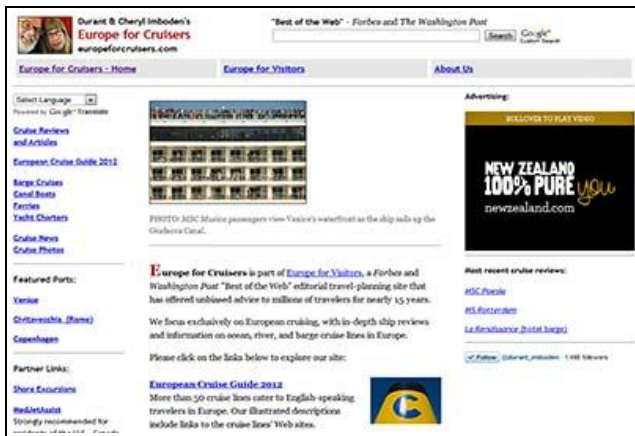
Durant & Cheryl Imboden's
Europe for Cruisers
europeforcruisers.com

"Best of the Web" - Forbes and The Washington Post

Search Google Custom Search

Europe for Cruisers - Home
Europe for Visitors
About Us

Select Language
Powered by Google Translate

Cruise Reviews and Articles

European Cruise Guide 2012

Barge Cruises
Canal Boats
Ferries
Yacht Charters

Cruise News
Cruise Photos

Featured Ports:

Venice

Civitavecchia (Rome)

Copenhagen

Partner Links:

Shore Excursions

MedJetAssist
Strongly recommended for residents of the U.S., Canada

PHOTO: MSC Musica passengers view Venice's waterfront as the ship sails up the Giudecca Canal.

Europe for Cruisers is part of Europe for Visitors, a Forbes and Washington Post "Best of the Web" editorial travel-planning site that has offered unbiased advice to millions of travelers for nearly 15 years.

We focus exclusively on European cruising, with in-depth ship reviews and information on ocean, river, and barge cruise lines in Europe.

Please click on the links below to explore our site:

European Cruise Guide 2012
More than 50 cruise lines cater to English-speaking travelers in Europe. Our illustrated descriptions include links to the cruise lines' Web sites.

Advertising:

ROLLOVER TO PLAY VIDEO

NEW ZEALAND
100% PURE you
newzealand.com

Most recent cruise reviews:

MSC Poesia

MS Rotterdam

La Renaissance (hotel barge)

Follow @durant_imboden 1,498 followers